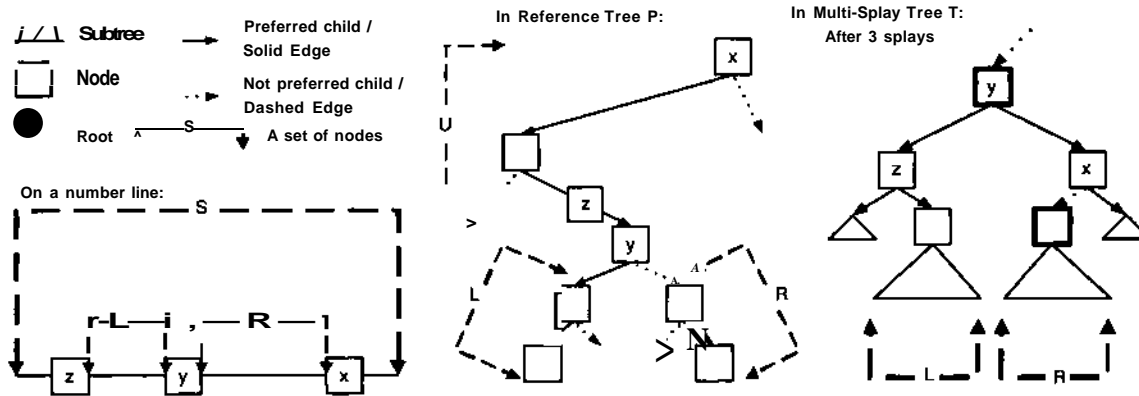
j / \ Subtree

Preferred child / Solid Edge

Node

Not preferred child / Dashed Edge

Root ^ S A set of nodes

On a number line:

S

r-L—i , —R—]

z y x

In Reference Tree P:

x

U

z

>

y

L

R

> N

In Multi-Splay Tree T: After 3 splays

y

z

x

L

R